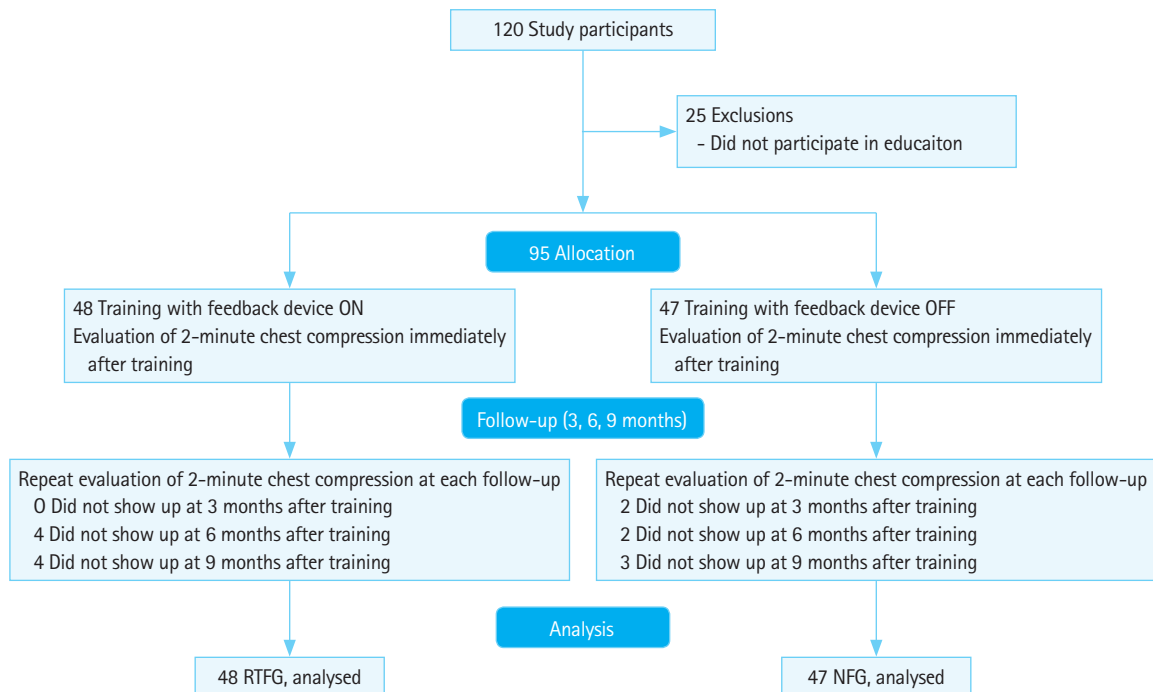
120 Study participants

25 Exclusions
- Did not participate in educaiton

95 Allocation

48 Training with feedback device ON
Evaluation of 2-minute chest compression immediately after training

47 Training with feedback device OFF
Evaluation of 2-minute chest compression immediately after training

Follow-up (3, 6, 9 months)

Repeat evaluation of 2-minute chest compression at each follow-up
0 Did not show up at 3 months after training
4 Did not show up at 6 months after training
4 Did not show up at 9 months after training

Repeat evaluation of 2-minute chest compression at each follow-up
2 Did not show up at 3 months after training
2 Did not show up at 6 months after training
3 Did not show up at 9 months after training

Analysis

48 RTFG, analysed

47 NFG, analysed